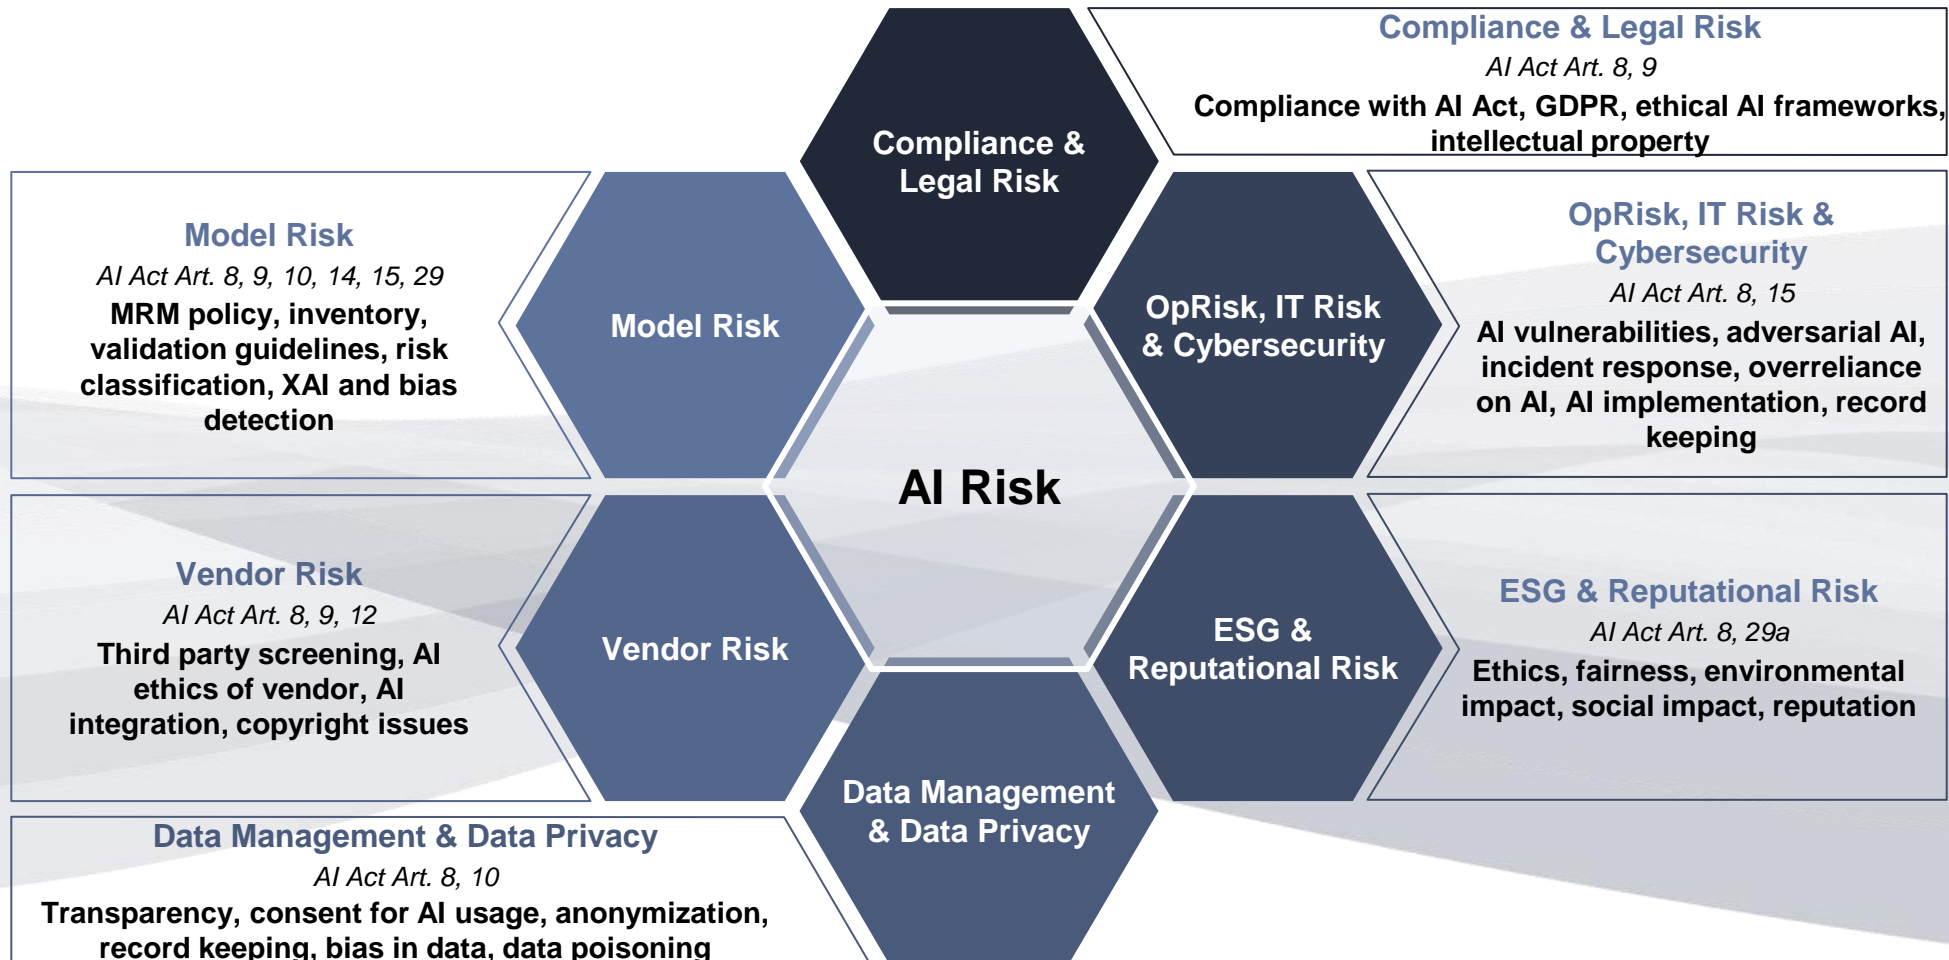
Compliance & Legal Risk
AI Act Art. 8, 9
Compliance with AI Act, GDPR, ethical AI frameworks, intellectual property

Compliance & Legal Risk

Model Risk
AI Act Art. 8, 9, 10, 14, 15, 29
MRM policy, inventory, validation guidelines, risk classification, XAI and bias detection

Model Risk

OpRisk, IT Risk & Cybersecurity

OpRisk, IT Risk & Cybersecurity
AI Act Art. 8, 15
AI vulnerabilities, adversarial AI, incident response, overreliance on AI, AI implementation, record keeping

AI Risk

Vendor Risk
AI Act Art. 8, 9, 12
Third party screening, AI ethics of vendor, AI integration, copyright issues

Vendor Risk

ESG & Reputational Risk

ESG & Reputational Risk
AI Act Art. 8, 29a
Ethics, fairness, environmental impact, social impact, reputation

Data Management & Data Privacy

Data Management & Data Privacy
AI Act Art. 8, 10
Transparency, consent for AI usage, anonymization, record keeping, bias in data, data poisoning